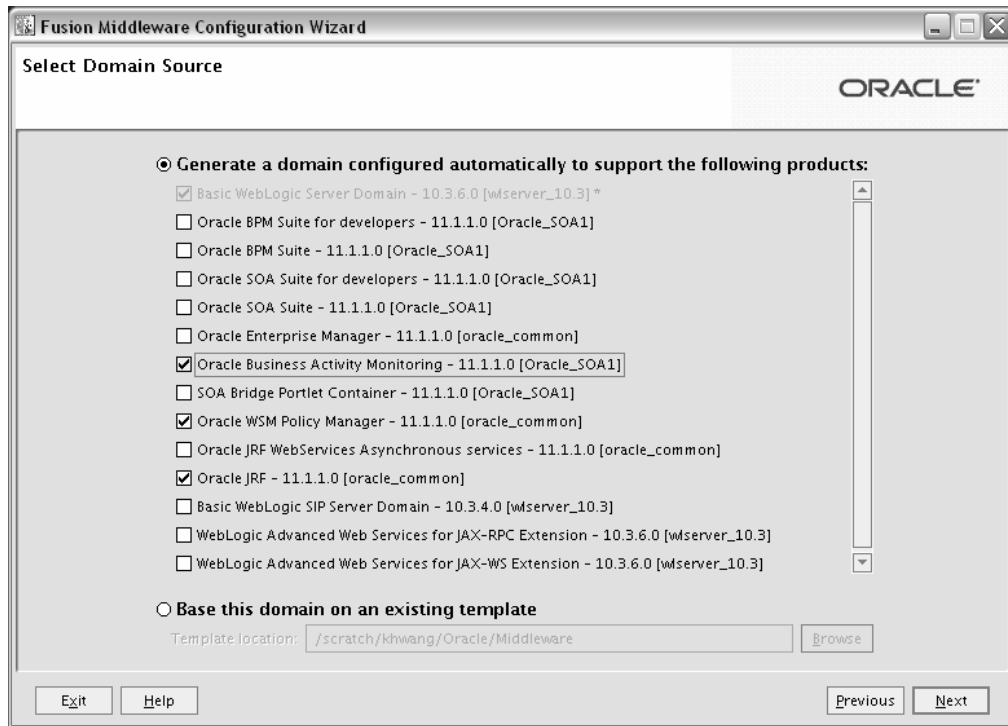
Fusion Middleware Configuration Wizard

Select Domain Source

ORACLE

Generate a domain configured automatically to support the following products:

Basic WebLogic Server Domain - 10.3.6.0 [wlserver_10.3] *

Oracle BPM Suite for developers - 11.1.1.0 [Oracle_SOA1]

Oracle BPM Suite - 11.1.1.0 [Oracle_SOA1]

Oracle SOA Suite for developers - 11.1.1.0 [Oracle_SOA1]

Oracle SOA Suite - 11.1.1.0 [Oracle_SOA1]

Oracle Enterprise Manager - 11.1.1.0 [oracle_common]

Oracle Business Activity Monitoring - 11.1.1.0 [Oracle_SOA1]

SOA Bridge Portlet Container - 11.1.1.0 [Oracle_SOA1]

Oracle WSM Policy Manager - 11.1.1.0 [oracle_common]

Oracle JRF WebServices Asynchronous services - 11.1.1.0 [oracle_common]

Oracle JRF - 11.1.1.0 [oracle_common]

Basic WebLogic SIP Server Domain - 10.3.4.0 [wlserver_10.3]

WebLogic Advanced Web Services for JAX-RPC Extension - 10.3.6.0 [wlserver_10.3]

WebLogic Advanced Web Services for JAX-WS Extension - 10.3.6.0 [wlserver_10.3]

Base this domain on an existing template

Template location: /scratch/khwang/Oracle/Middleware

Browse

Exit

Help

Previous

Next